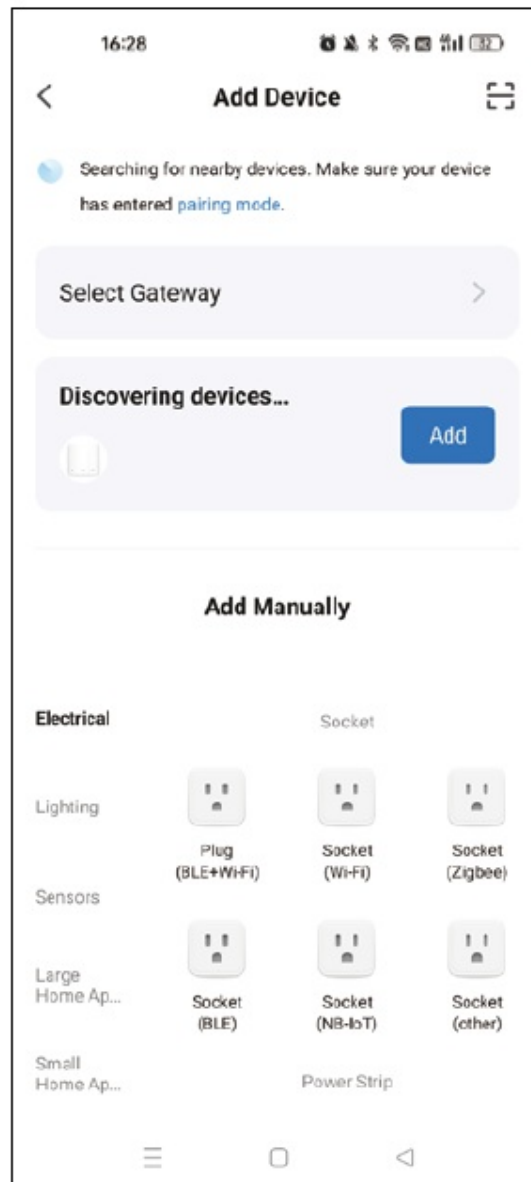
16:28

32

<

Add Device

Searching for nearby devices. Make sure your device has entered pairing mode.

Select Gateway

>

Discovering devices...

Add

Add Manually

Electrical

Socket

Lighting

Plug (BLE+Wi-Fi)

Socket (Wi-Fi)

Socket (Zigbee)

Sensors

Large Home Ap...

Socket (BLE)

Socket (NB-IoT)

Socket (other)

Small Home Ap...

Power Strip